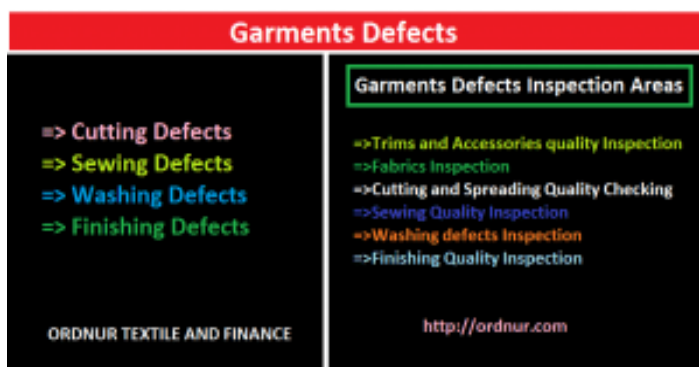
Garments Defects

=> Cutting Defects
=> Sewing Defects
=> Washing Defects
=> Finishing Defects

ORDNUR TEXTILE AND FINANCE

Garments Defects Inspection Areas

=>Trims and Accessories quality Inspection
=>Fabrics Inspection
=>Cutting and Spreading Quality Checking
=>Sewing Quality Inspection
=>Washing defects Inspection
=>Finishing Quality Inspection

http://ordnur.com